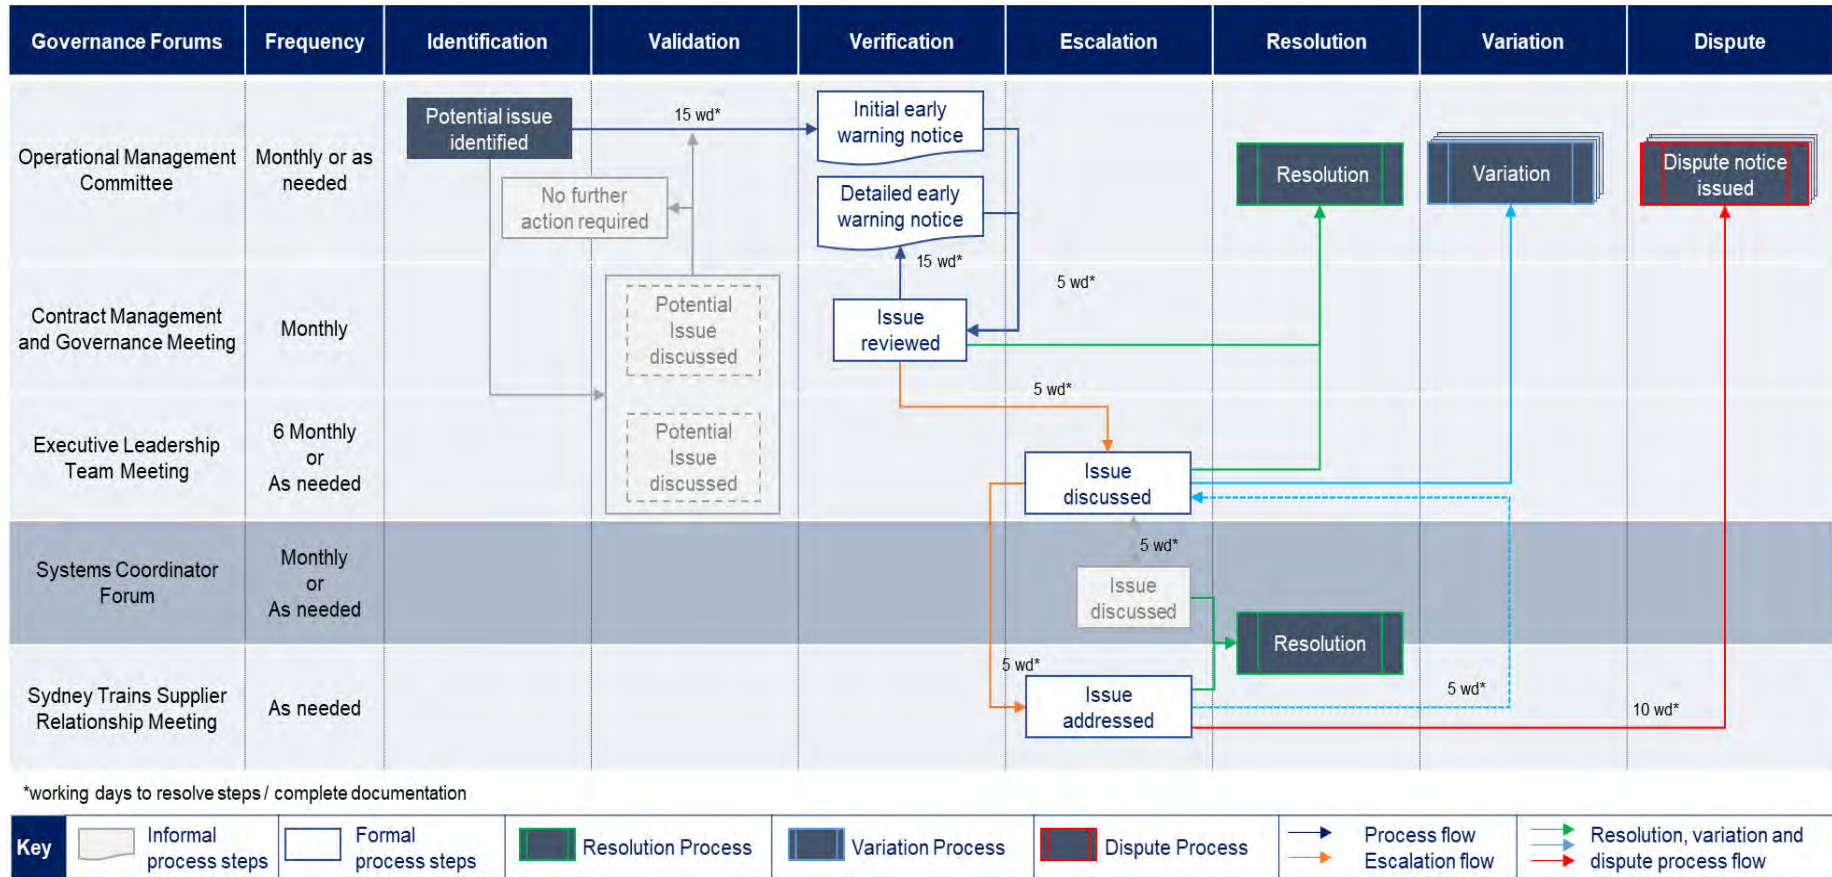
| Governance Forums | Frequency | Identification | Validation | Verification | Escalation | Resolution | Variation | Dispute |
|---|---|---|---|---|---|---|---|---|
| Operational Management Committee | Monthly or as needed | | | | | | | |
| Contract Management and Governance Meeting | Monthly | | | | | | | |
| Executive Leadership Team Meeting | 6 Monthly or As needed | | | | | | | |
| Systems Coordinator Forum | Monthly or As needed | | | | | | | |
| Sydney Trains Supplier Relationship Meeting | As needed | | | | | | | |

Potential issue identified

15 wd*

Initial early warning notice

Detailed early warning notice

No further action required

Resolution

Variation

Dispute notice issued

15 wd*

5 wd*

Potential Issue discussed

Issue reviewed

Potential Issue discussed

5 wd*

Issue discussed

5 wd*

Issue discussed

Resolution

5 wd*

Issue addressed

5 wd*

10 wd*

*working days to resolve steps / complete documentation

Key Informal process steps Formal process steps Resolution Process Variation Process Dispute Process Process flow Escalation flow Resolution, variation and dispute process flow